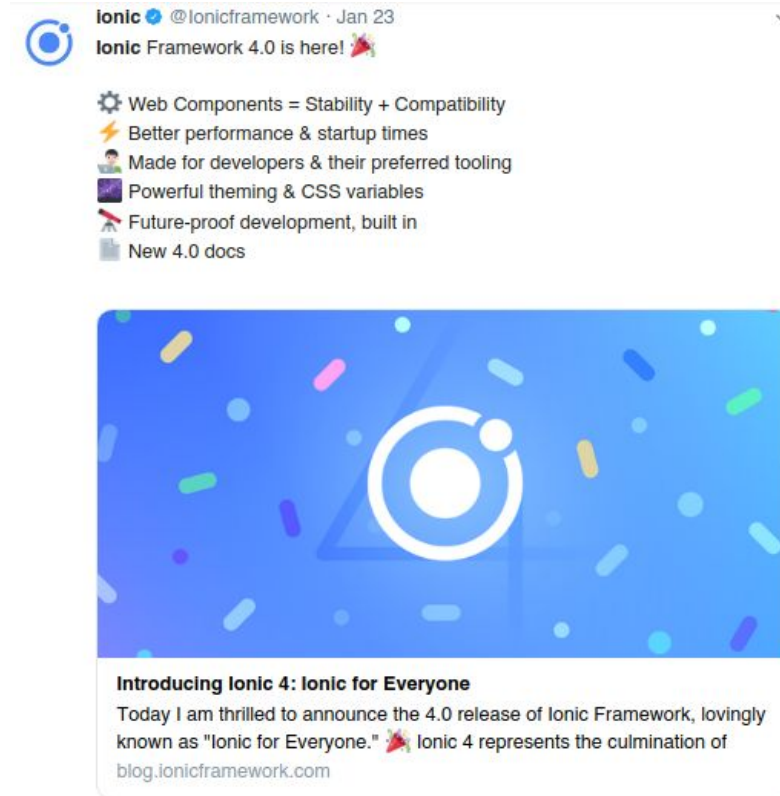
Ionic @Ionicframework · Jan 23
Ionic Framework 4.0 is here! 🎉

⚙️ Web Components = Stability + Compatibility
⚡ Better performance & startup times
👨‍💻 Made for developers & their preferred tooling
🌌 Powerful theming & CSS variables
🔭 Future-proof development, built in
📄 New 4.0 docs

Introducing Ionic 4: Ionic for Everyone
Today I am thrilled to announce the 4.0 release of Ionic Framework, lovingly known as "Ionic for Everyone." 🎉 Ionic 4 represents the culmination of
blog.ionicframework.com